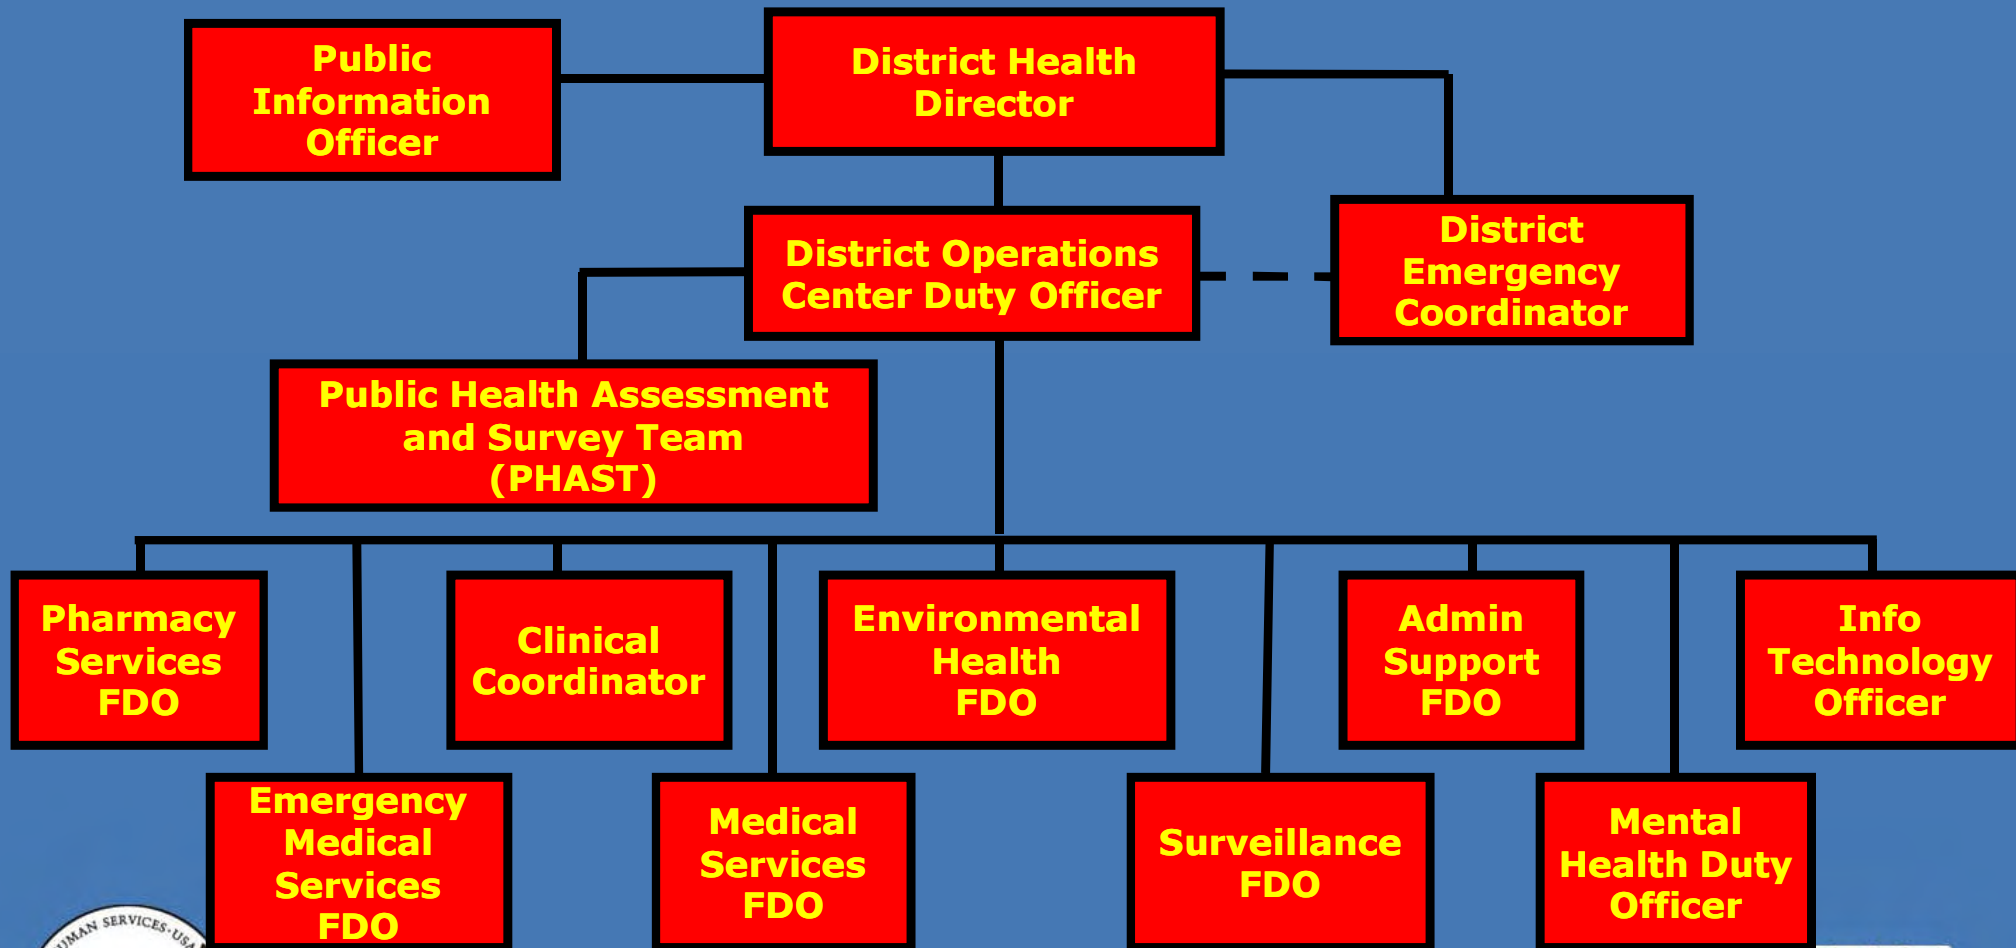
Public Information Officer

District Health Director

District Operations Center Duty Officer

District Emergency Coordinator

Public Health Assessment and Survey Team (PHAST)

Pharmacy Services FDO

Clinical Coordinator

Environmental Health FDO

Admin Support FDO

Info Technology Officer

Emergency Medical Services FDO

Medical Services FDO

Surveillance FDO

Mental Health Duty Officer

UMAN SERVICES-USA